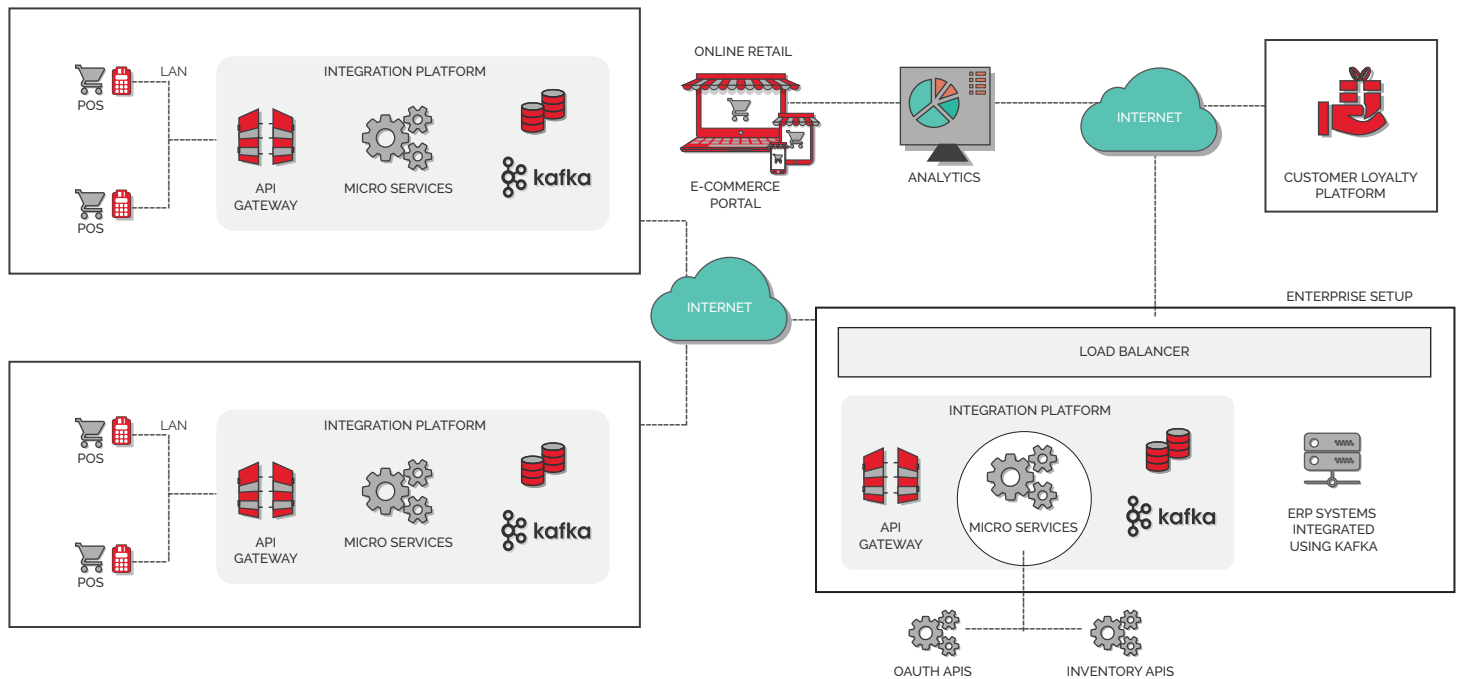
LAN

POS

POS

INTEGRATION PLATFORM

API GATEWAY

MICRO SERVICES

kafka

ONLINE RETAIL

E-COMMERCE PORTAL

ANALYTICS

INTERNET

CUSTOMER LOYALTY PLATFORM

INTERNET

ENTERPRISE SETUP

LOAD BALANCER

INTEGRATION PLATFORM

API GATEWAY

MICRO SERVICES

kafka

ERP SYSTEMS INTEGRATED USING KAFKA

LAN

POS

POS

INTEGRATION PLATFORM

API GATEWAY

MICRO SERVICES

kafka

OAUTH APIS

INVENTORY APIS